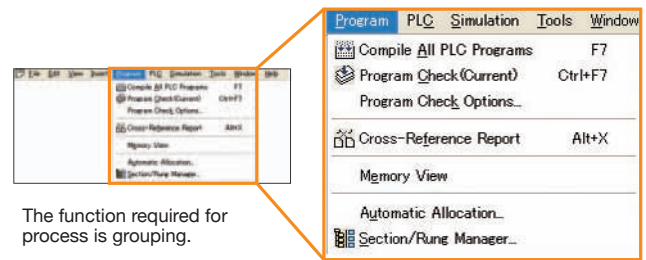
File Edit View Insert Program PLC Simulation Tools Window Help

Compile All PLC Programs F7
Program Check(Current) Ctrl+F7
Program Check Options...
Cross-Reference Report Alt+X
Memory View
Automatic Allocation...
Section/Rung Manager...

The function required for process is grouping.

Program PLC Simulation Tools Window

Compile All PLC Programs F7
Program Check(Current) Ctrl+F7
Program Check Options...

Cross-Reference Report Alt+X

Memory View

Automatic Allocation...
Section/Rung Manager...